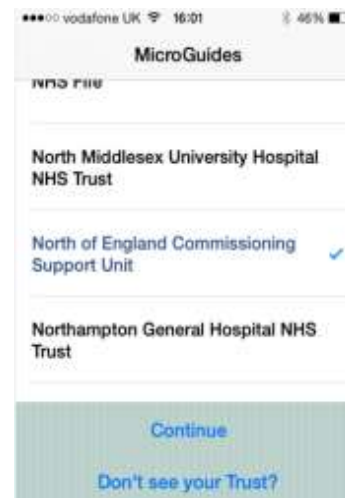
●●●○○ vodafone UK 16:01 46%

MicroGuides

NHS File

North Middlesex University Hospital NHS Trust

North of England Commissioning Support Unit

Northampton General Hospital NHS Trust

Continue

Don't see your Trust?